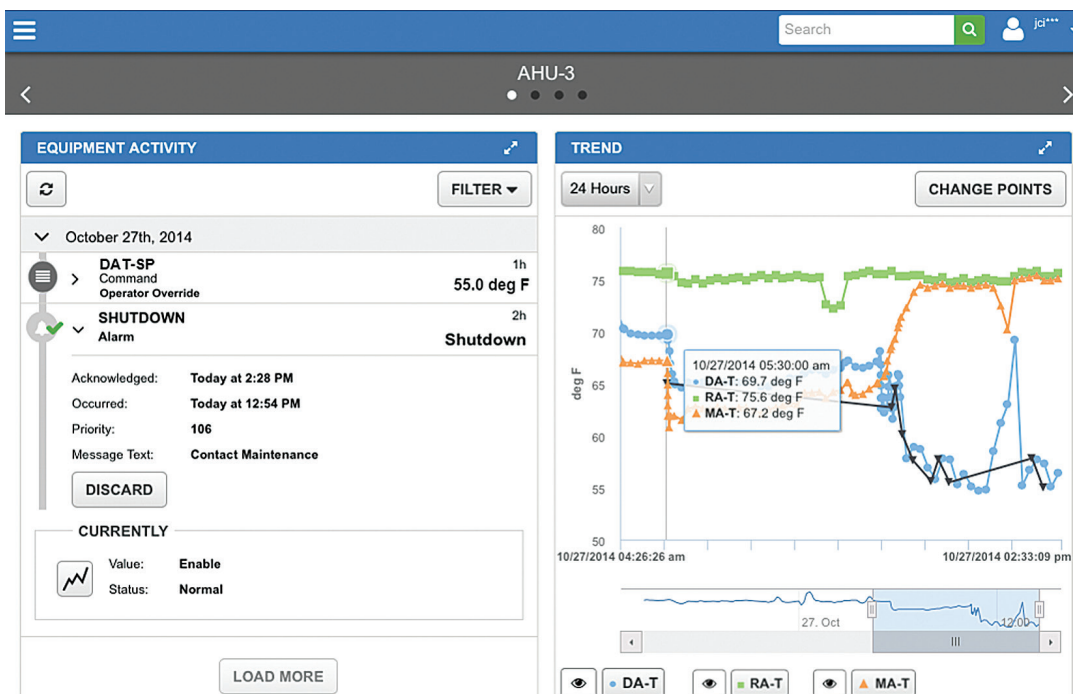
Search
jci***

AHU-3

EQUIPMENT ACTIVITY

FILTER

October 27th, 2014

DAT-SP
Command
Operator Override
1h
55.0 deg F

SHUTDOWN
Alarm
2h
Shutdown

Acknowledged: Today at 2:28 PM
Occurred: Today at 12:54 PM
Priority: 106
Message Text: Contact Maintenance

DISCARD

CURRENTLY
Value: Enable
Status: Normal

LOAD MORE

TREND

24 Hours

CHANGE POINTS

80
75
70
65
60
55
50
deg F

10/27/2014 05:30:00 am
DA-T: 69.7 deg F
RA-T: 75.6 deg F
MA-T: 67.2 deg F

10/27/2014 04:26:26 am
10/27/2014 02:33:09 pm

27. Oct
12:00

DA-T
RA-T
MA-T